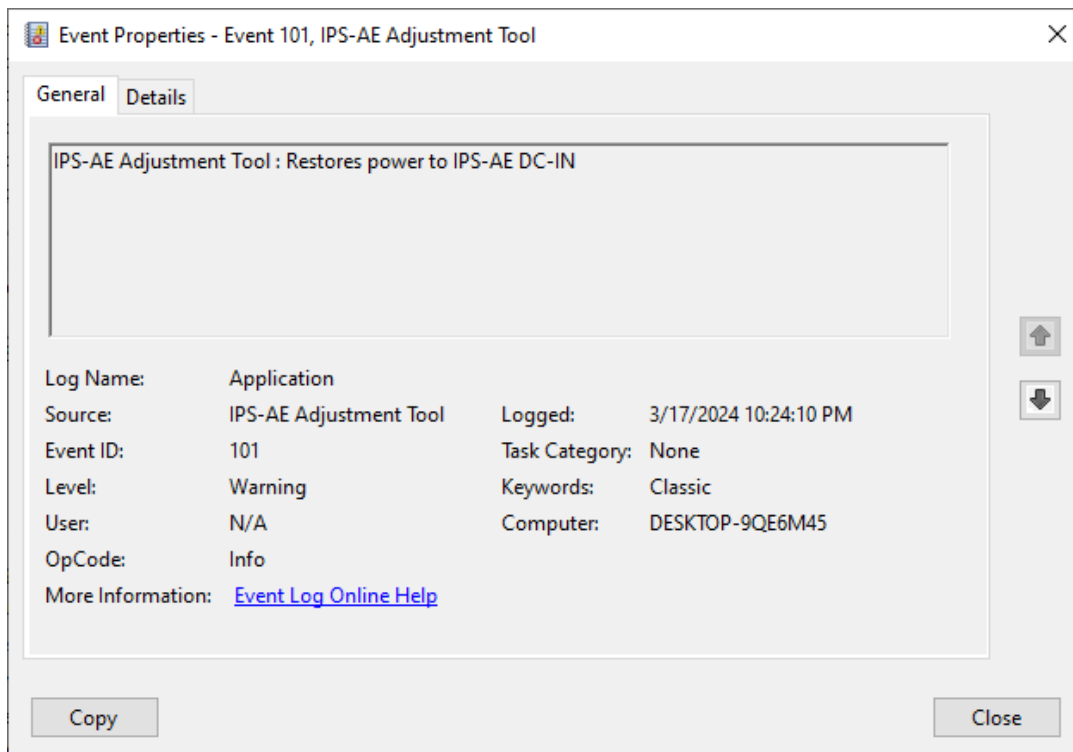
Event Properties - Event 101, IPS-AE Adjustment Tool

General Details

IPS-AE Adjustment Tool : Restores power to IPS-AE DC-IN

| | | | |
|---|---|---|---|
| Log Name: | Application | | |
| Source: | IPS-AE Adjustment Tool | Logged: | 3/17/2024 10:24:10 PM |
| Event ID: | 101 | Task Category: | None |
| Level: | Warning | Keywords: | Classic |
| User: | N/A | Computer: | DESKTOP-9QE6M45 |
| OpCode: | Info | | |
| More Information: | Event Log Online Help | | |

Copy

Close